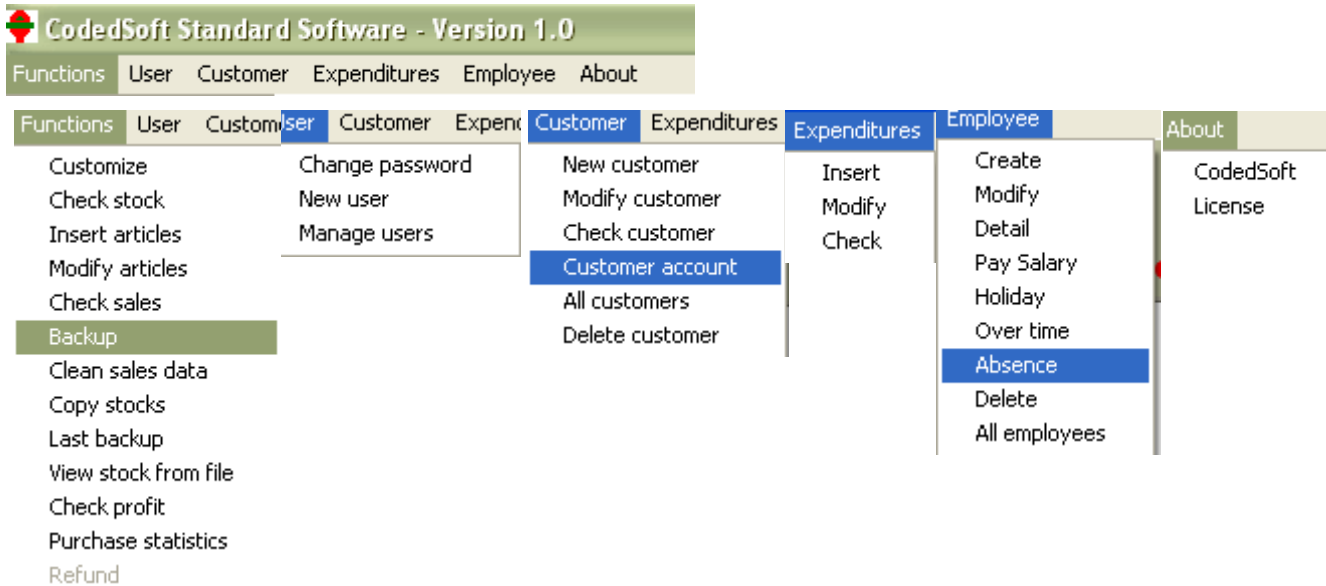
CodedSoft Standard Software - Version 1.0

Functions User Customer Expenditures Employee About

Functions User Custom

Customize
Check stock
Insert articles
Modify articles
Check sales
Backup
Clean sales data
Copy stocks
Last backup
View stock from file
Check profit
Purchase statistics
Refund

User Customer Expend

Change password
New user
Manage users

Customer Expenditures

New customer
Modify customer
Check customer
Customer account
All customers
Delete customer

Expenditures

Insert
Modify
Check

Employee

Create
Modify
Detail
Pay Salary
Holiday
Over time
Absence
Delete
All employees

About

CodedSoft
License